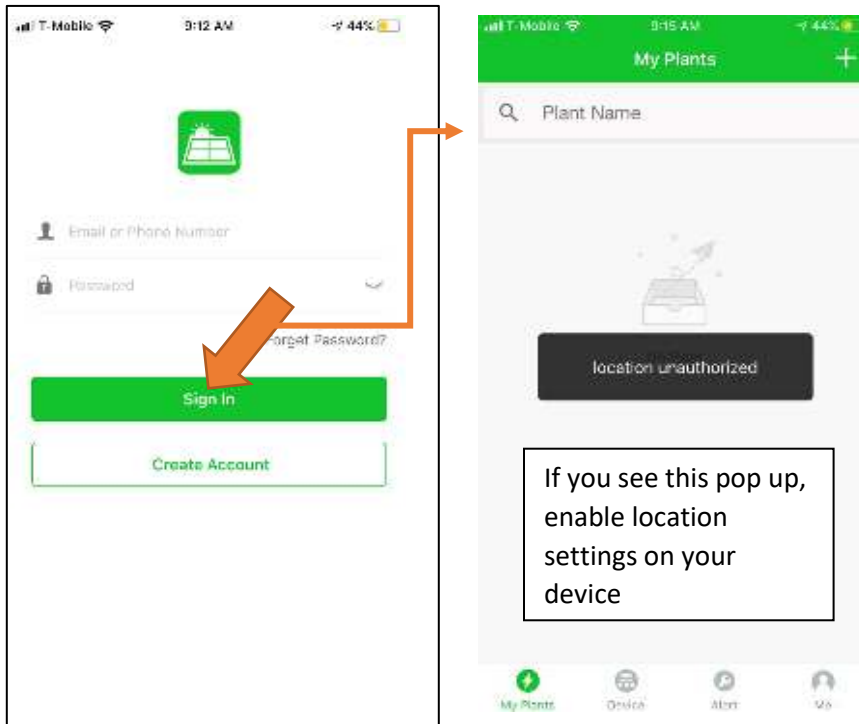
T-Mobile 9:12 AM 44%

Email or Phone Number

Password

Forget Password?

Sign In

Create Account

T-Mobile 9:15 AM 44%

My Plants

+

Plant Name

location unauthorized

If you see this pop up, enable location settings on your device

My Plants

Device

Alert

Me